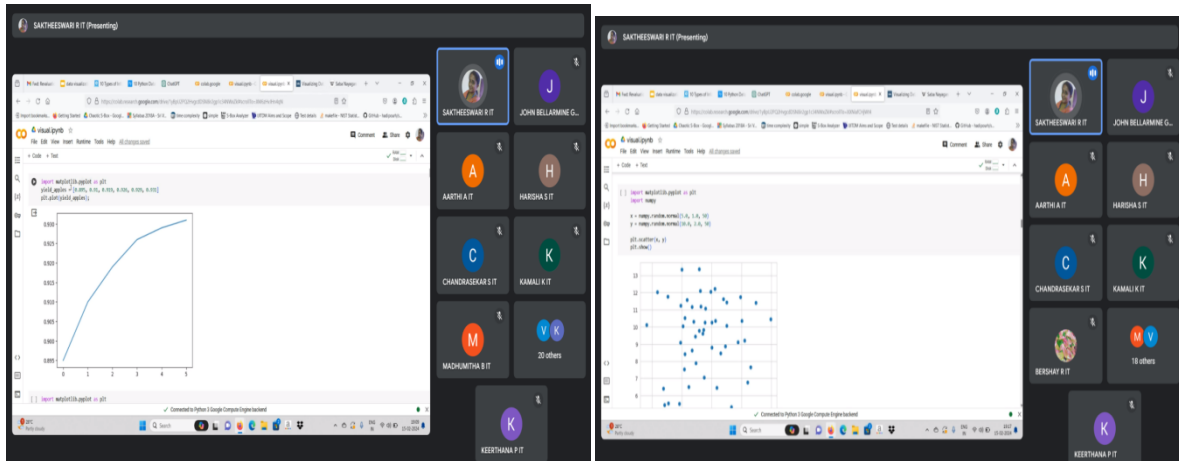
SAKTHEESWARI R IT (Presenting)

visual.ipynb
File Edit View Insert Runtime Tools Help All changes saved
+ Code + Text
Comment Share

import matplotlib.pyplot as plt
yield_apples = [0.895, 0.91, 0.919, 0.926, 0.929, 0.931]
plt.plot(yield_apples)

0.930
0.925
0.920
0.915
0.910
0.905
0.900
0.895
0 1 2 3 4 5

import matplotlib.pyplot as plt

Connected to Python 3 Google Compute Engine backend

Search

SAKTHEESWARI R IT
JOHN BELLARMINE G...
A
AARTHI A IT
H
HARISHA S IT
C
CHANDRASEKAR S IT
K
KAMALI K IT
M
MADHUMITHA B IT
V K
20 others
K
KEERTHANA P IT

SAKTHEESWARI R IT (Presenting)

visual.ipynb
File Edit View Insert Runtime Tools Help All changes saved
+ Code + Text
Comment Share

import matplotlib.pyplot as plt
import numpy

x = numpy.random.normal(5.0, 1.0, 50)
y = numpy.random.normal(10.0, 2.0, 50)

plt.scatter(x, y)
plt.show()

13
12
11
10
9
8
7
6

Connected to Python 3 Google Compute Engine backend

Search

SAKTHEESWARI R IT
J
JOHN BELLARMINE G...
A
AARTHI A IT
H
HARISHA S IT
C
CHANDRASEKAR S IT
K
KAMALI K IT
BERSHAY R IT
M V
18 others
K
KEERTHANA P IT